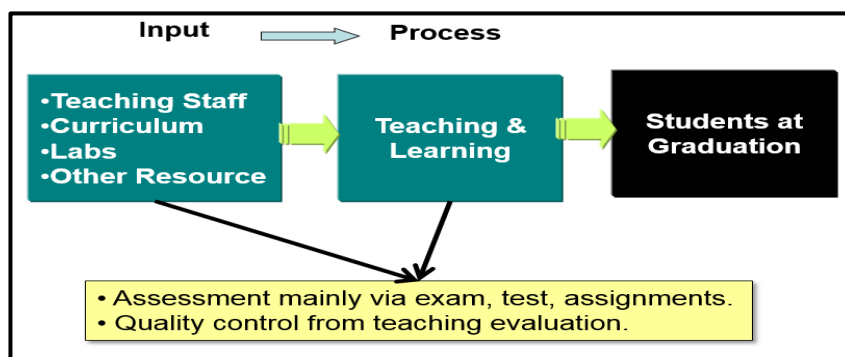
Input

Process

•Teaching Staff
•Curriculum
•Labs
•Other Resource

Teaching & Learning

Students at Graduation

• Assessment mainly via exam, test, assignments.
• Quality control from teaching evaluation.